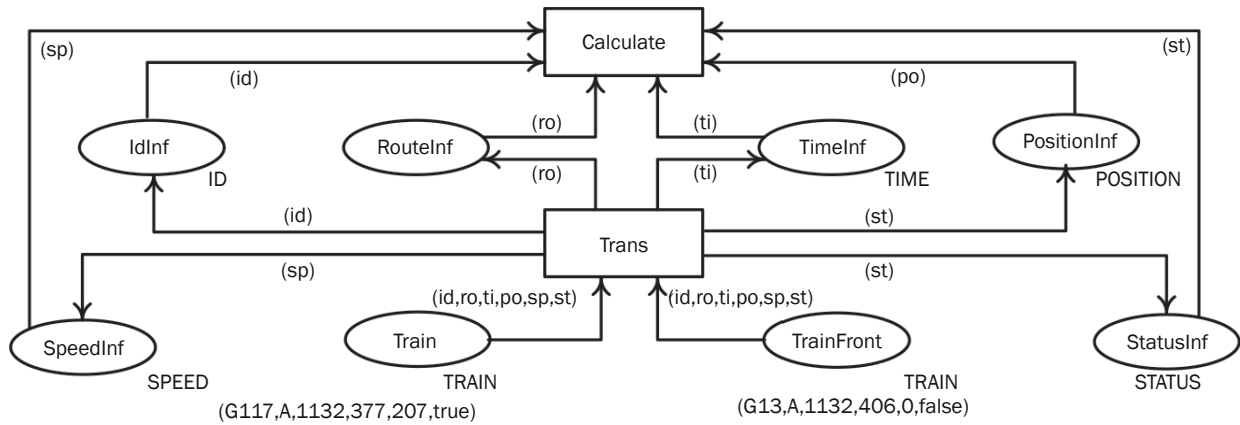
Calculate

(sp)

(id)

(st)

(po)

IdInf

RouteInf

(ro)

(ti)

TimeInf

PositionInf

ID

(ro)

(ti)

TIME

POSITION

(id)

(st)

Trans

(sp)

(st)

(id,ro,ti,po,sp,st)

(id,ro,ti,po,sp,st)

SpeedInf

Train

TrainFront

StatusInf

SPEED

TRAIN

TRAIN

STATUS

(G117,A,1132,377,207,true)

(G13,A,1132,406,0,false)